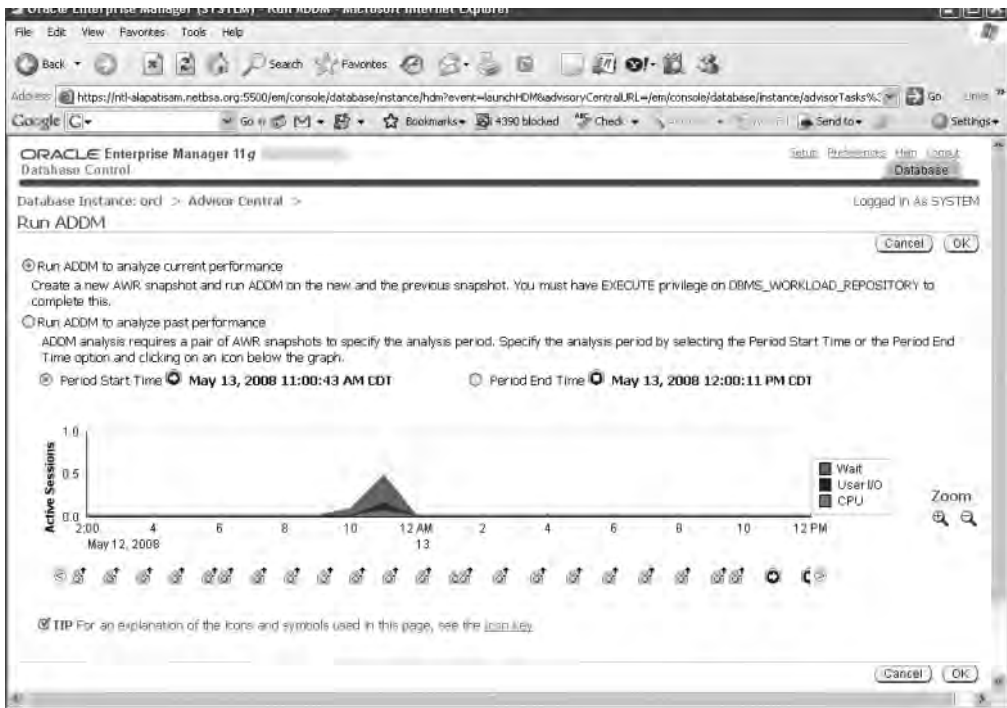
Oracle Enterprise Manager (SYSTEM) - Run ADDM - Microsoft Internet Explorer

File Edit View Favorites Tools Help

Back Search Favorites

Address https://ntl-alapatisam.netbsa.org:5500/em/console/database/instance/hdm?event=launchHDM&advisoryCentralURL=/em/console/database/instance/advisorTasks%3 Go Links

Google G- Go Bookmarks 4390 blocked Check Send to Settings

ORACLE Enterprise Manager 11g
Database Control

Setup Preferences Help Logout
Database

Database Instance: orcl > Advisor Central >
Run ADDM

Logged in As SYSTEM

Cancel OK

Run ADDM to analyze current performance
Create a new AWR snapshot and run ADDM on the new and the previous snapshot. You must have EXECUTE privilege on DBMS_WORKLOAD_REPOSITORY to complete this.

Run ADDM to analyze past performance
ADDM analysis requires a pair of AWR snapshots to specify the analysis period. Specify the analysis period by selecting the Period Start Time or the Period End Time option and clicking on an icon below the graph.

Period Start Time May 13, 2008 11:00:43 AM CDT

Period End Time May 13, 2008 12:00:11 PM CDT

Active Sessions

1.0
0.5
0.0

2:00
May 12, 2008
4
6
8
10
12 AM
13
2
4
6
8
10
12 PM

Wait
User I/O
CPU

Zoom

TIP For an explanation of the icons and symbols used in this page, see the Icon Key

Cancel OK